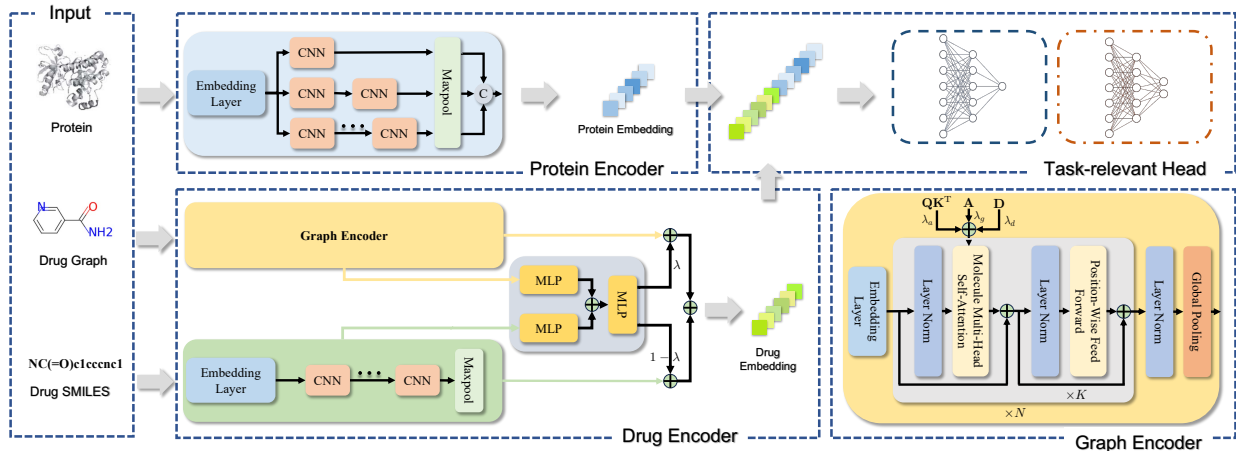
Input

Protein

N
O
NH2

Drug Graph

NC(=O)c1cccnc1

Drug SMILES

Embedding Layer

CNN

CNN

CNN

CNN

CNN

Maxpool

C

Protein Embedding

Protein Encoder

Task-relevant Head

Graph Encoder

$\lambda$

MLP

MLP

MLP

$1-\lambda$

Embedding Layer

CNN

CNN

Maxpool

Drug Embedding

Drug Encoder

$\mathbf{QK}^\mathrm{T}$

$\lambda_a$

$\mathbf{A}$

$\lambda_g$

$\mathbf{D}$

$\lambda_d$

Embedding Layer

Layer Norm

Molecule Multi-Head Self-Attention

Layer Norm

Position-Wise Feed Forward

Layer Norm

Global Pooling

$\times K$

$\times N$

Graph Encoder